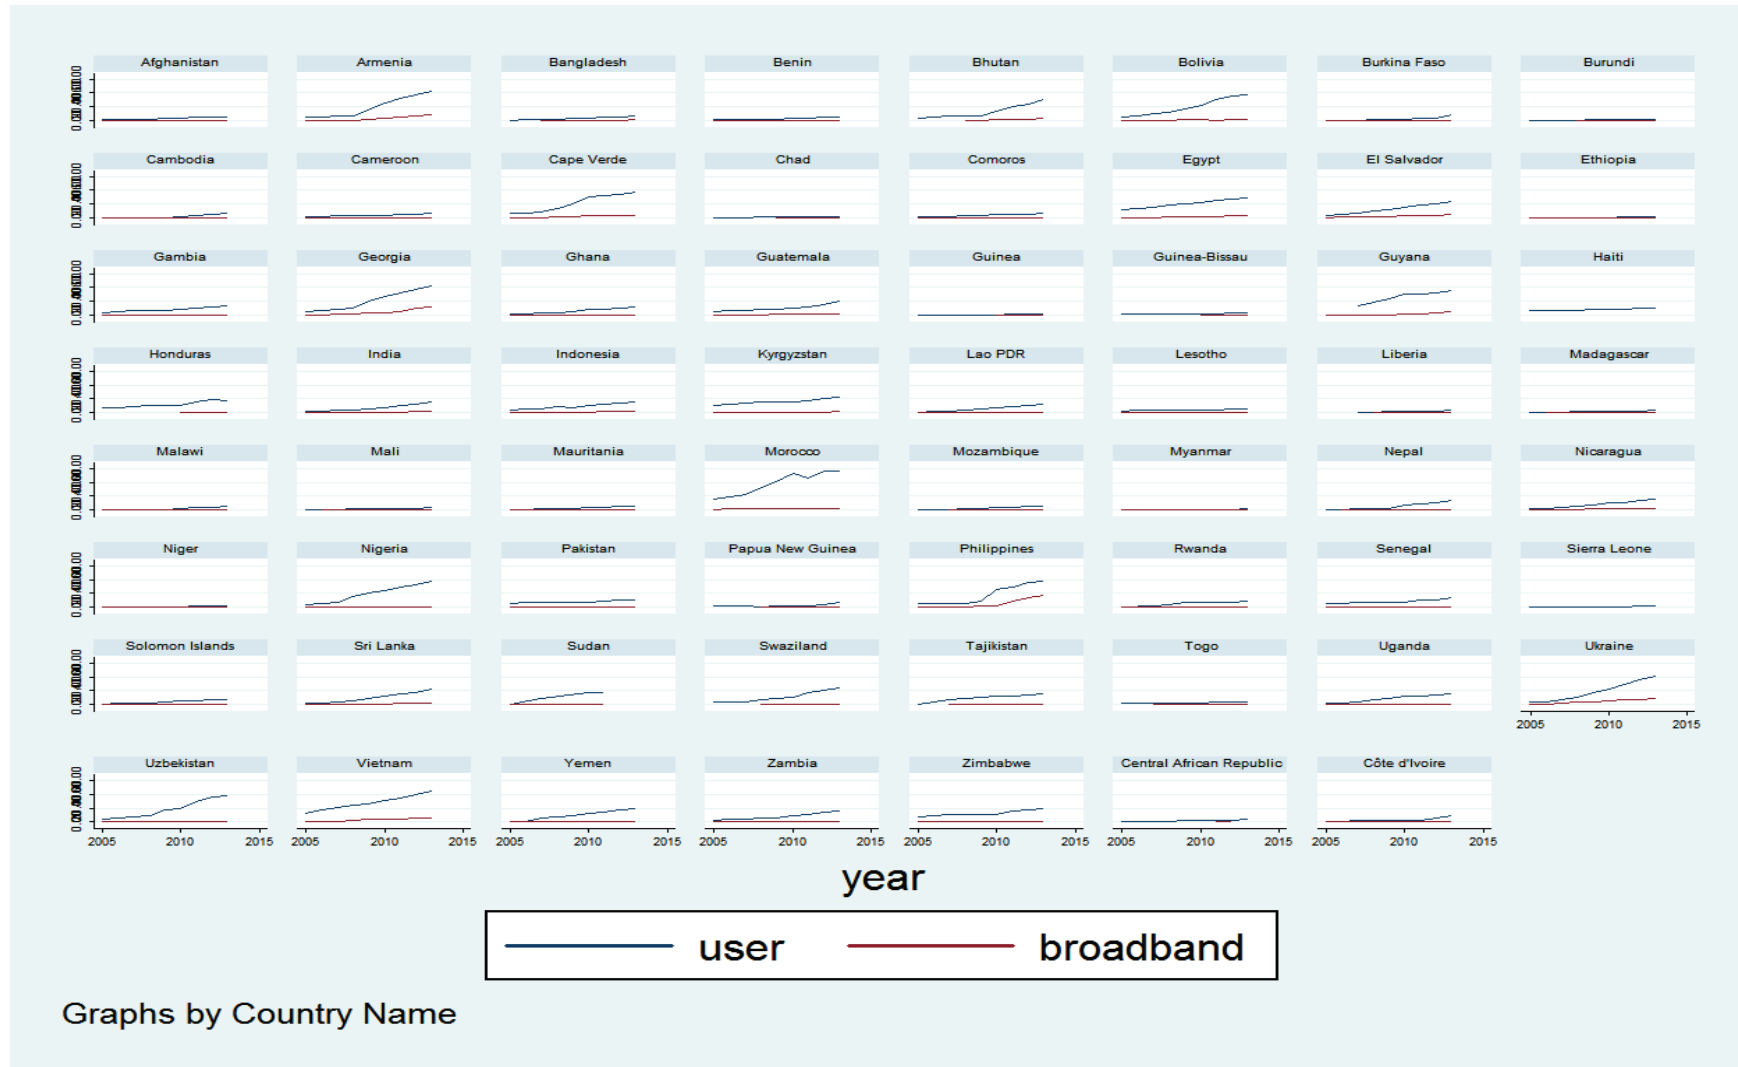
Afghanistan
Armenia
Bangladesh
Benin
Bhutan
Bolivia
Burkina Faso
Burundi

Cambodia
Cameroon
Cape Verde
Chad
Comoros
Egypt
El Salvador
Ethiopia

Gambia
Georgia
Ghana
Guatemala
Guinea
Guinea-Bissau
Guyana
Haiti

Honduras
India
Indonesia
Kyrgyzstan
Lao PDR
Lesotho
Liberia
Madagascar

Malawi
Mali
Mauritania
Morocco
Mozambique
Myanmar
Nepal
Nicaragua

Niger
Nigeria
Pakistan
Papua New Guinea
Philippines
Rwanda
Senegal
Sierra Leone

Solomon Islands
Sri Lanka
Sudan
Swaziland
Tajikistan
Togo
Uganda
Ukraine

2005 2010 2015

Uzbekistan
Vietnam
Yemen
Zambia
Zimbabwe
Central African Republic
Côte d'Ivoire

2005 2010 2015
2005 2010 2015
2005 2010 2015
2005 2010 2015
2005 2010 2015
2005 2010 2015
2005 2010 2015

year

user
broadband

Graphs by Country Name